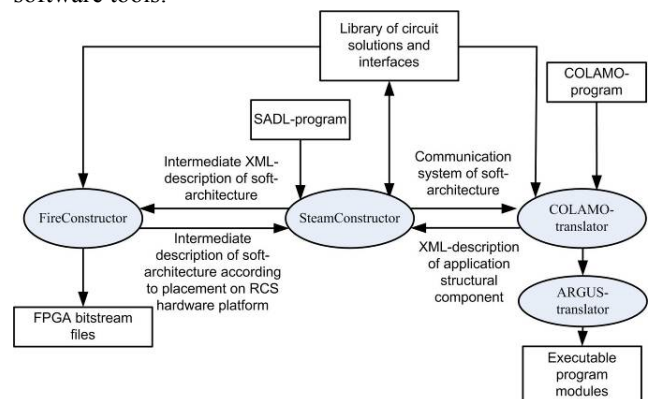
software tools.

Library of circuit solutions and interfaces

COLAMO-program

SADL-program

Intermediate XML-description of soft-architecture

Communication system of soft-architecture

FireConstructor

SteamConstructor

COLAMO-translator

Intermediate description of soft-architecture according to placement on RCS hardware platform

XML-description of application structural component

ARGUS-translator

FPGA bitstream files

Executable program modules